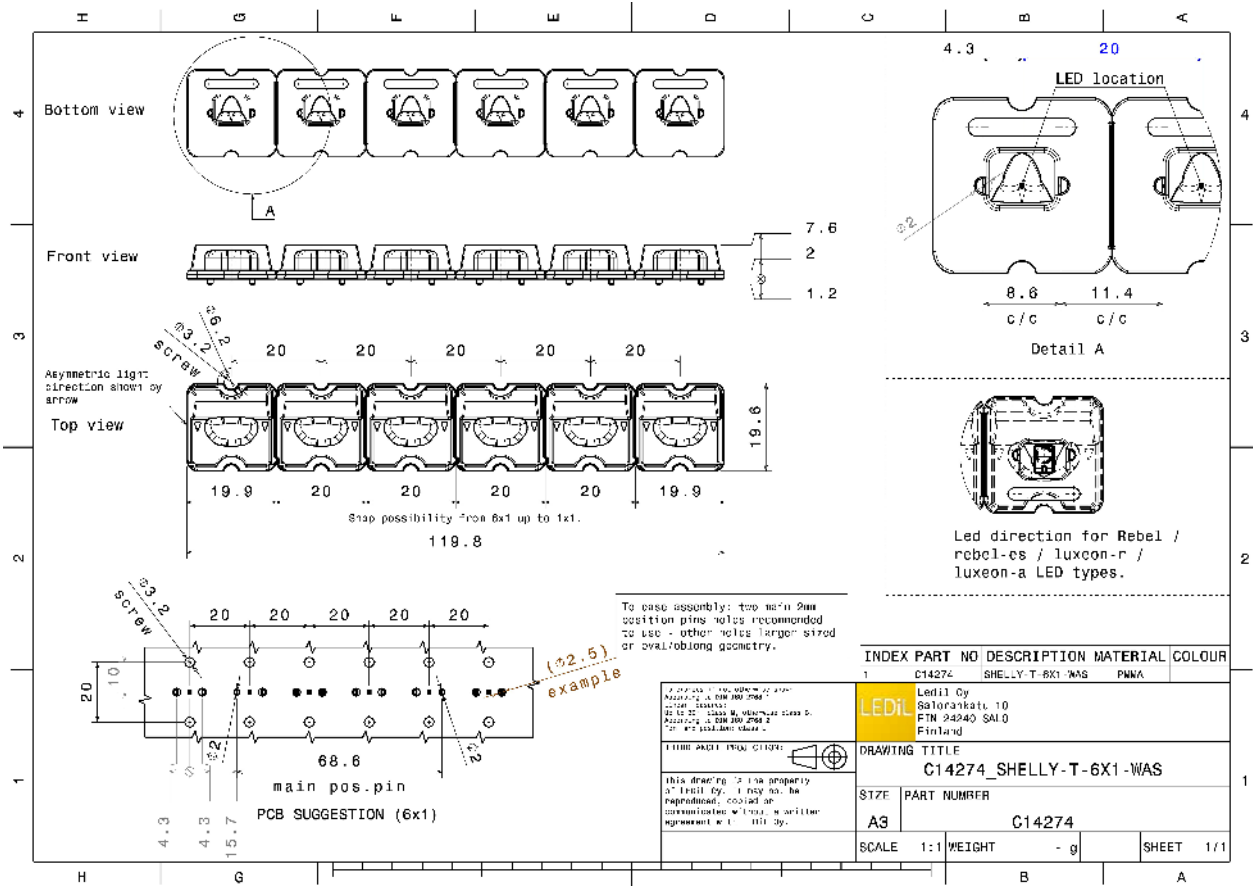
H G F E D C B A

4.3 20

LED location

Bottom view

4

A

Front view

7.6

2

1.2

⌀2

8.6 11.4

c/c c/c

Detail A

3

⌀6.2

⌀3.2

screw

20 20 20 20 20

Asymmetric light direction shown by arrow

Top view

19.6

19.9 20 20 20 20 19.9

Snap possibility from 6x1 up to 1x1.

119.8

Led direction for Rebel / rebel-es / luxeon-r / luxeon-a LED types.

2

⌀3.2

screw

20 20 20 20 20

To ease assembly: two main 2mm position pins holes recommended to use - other holes larger sized or oval/oblong geometry.

20

10

(⌀2.5)

example

⌀2

⌀2

68.6

main pos.pin

PCB SUGGESTION (6x1)

4.3 4.3 15.7

| INDEX | PART NO | DESCRIPTION | MATERIAL | COLOUR |
|---|---|---|---|---|
| 1 | C14274 | SHELLY-T-6X1-WAS | PMMA | |

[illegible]

LEDiL

Ledil Oy
Salorankatu 10
FIN 24240 SALO
Finland

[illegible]

DRAWING TITLE

C14274_SHELLY-T-6X1-WAS

1

This drawing is the property of Ledil Oy. It may not be reproduced, copied or communicated without a written agreement with Ledil Oy.

SIZE PART NUMBER

A3 C14274

SCALE 1:1 WEIGHT - g SHEET 1/1

H G B A